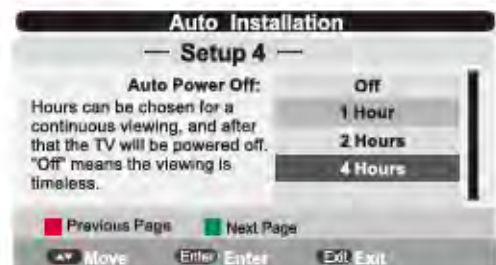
Auto Installation

— Setup 4 —

Auto Power Off:
Hours can be chosen for a continuous viewing, and after that the TV will be powered off. "Off" means the viewing is timeless.

Off
1 Hour
2 Hours
4 Hours

Previous Page
Next Page

Move
Enter Enter
Exit Exit